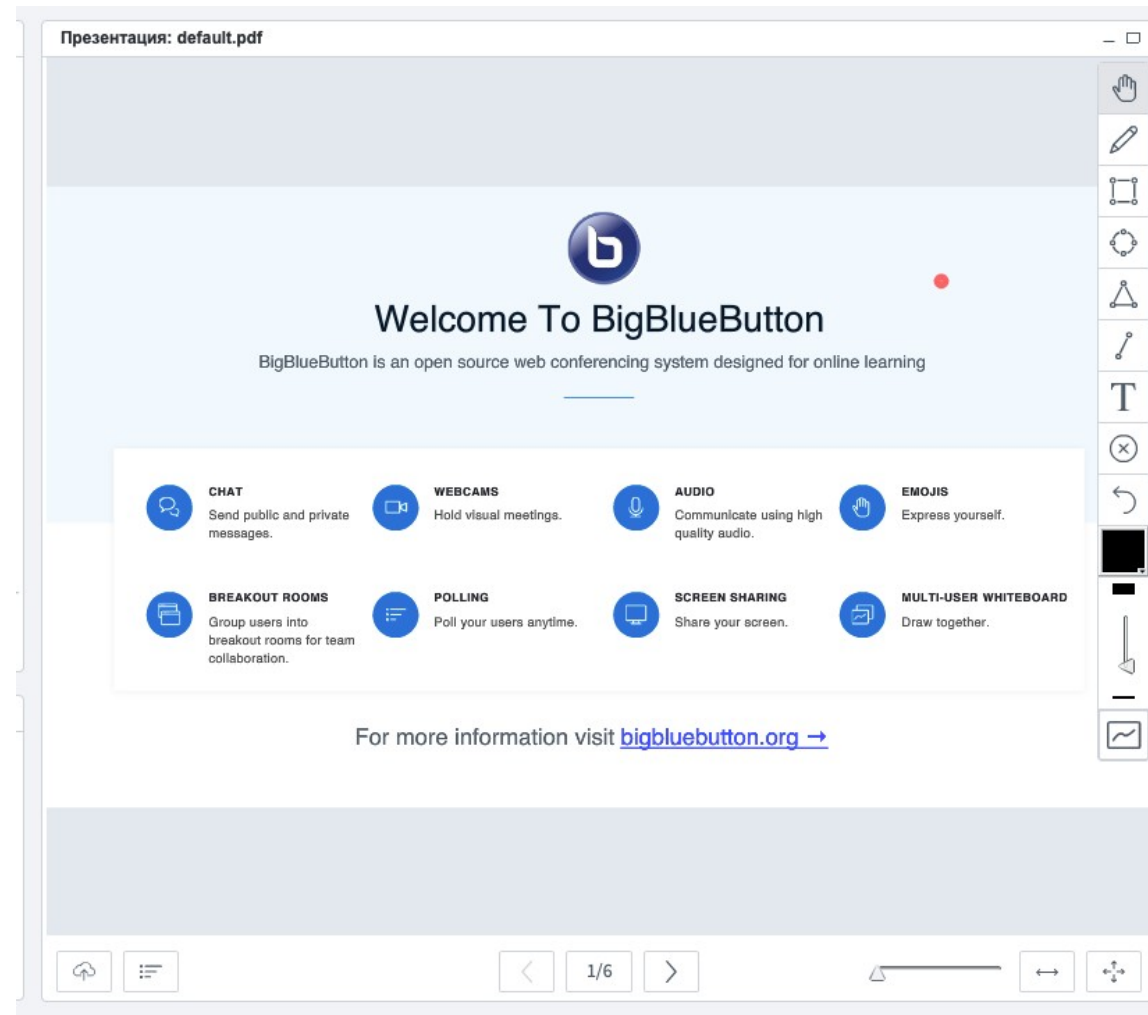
Презентация: default.pdf

T

Welcome To BigBlueButton

BigBlueButton is an open source web conferencing system designed for online learning

CHAT
Send public and private messages.

WEBCAMS
Hold visual meetings.

AUDIO
Communicate using high quality audio.

EMOJIS
Express yourself.

BREAKOUT ROOMS
Group users into breakout rooms for team collaboration.

POLLING
Poll your users anytime.

SCREEN SHARING
Share your screen.

MULTI-USER WHITEBOARD
Draw together.

For more information visit bigbluebutton.org →

1/6